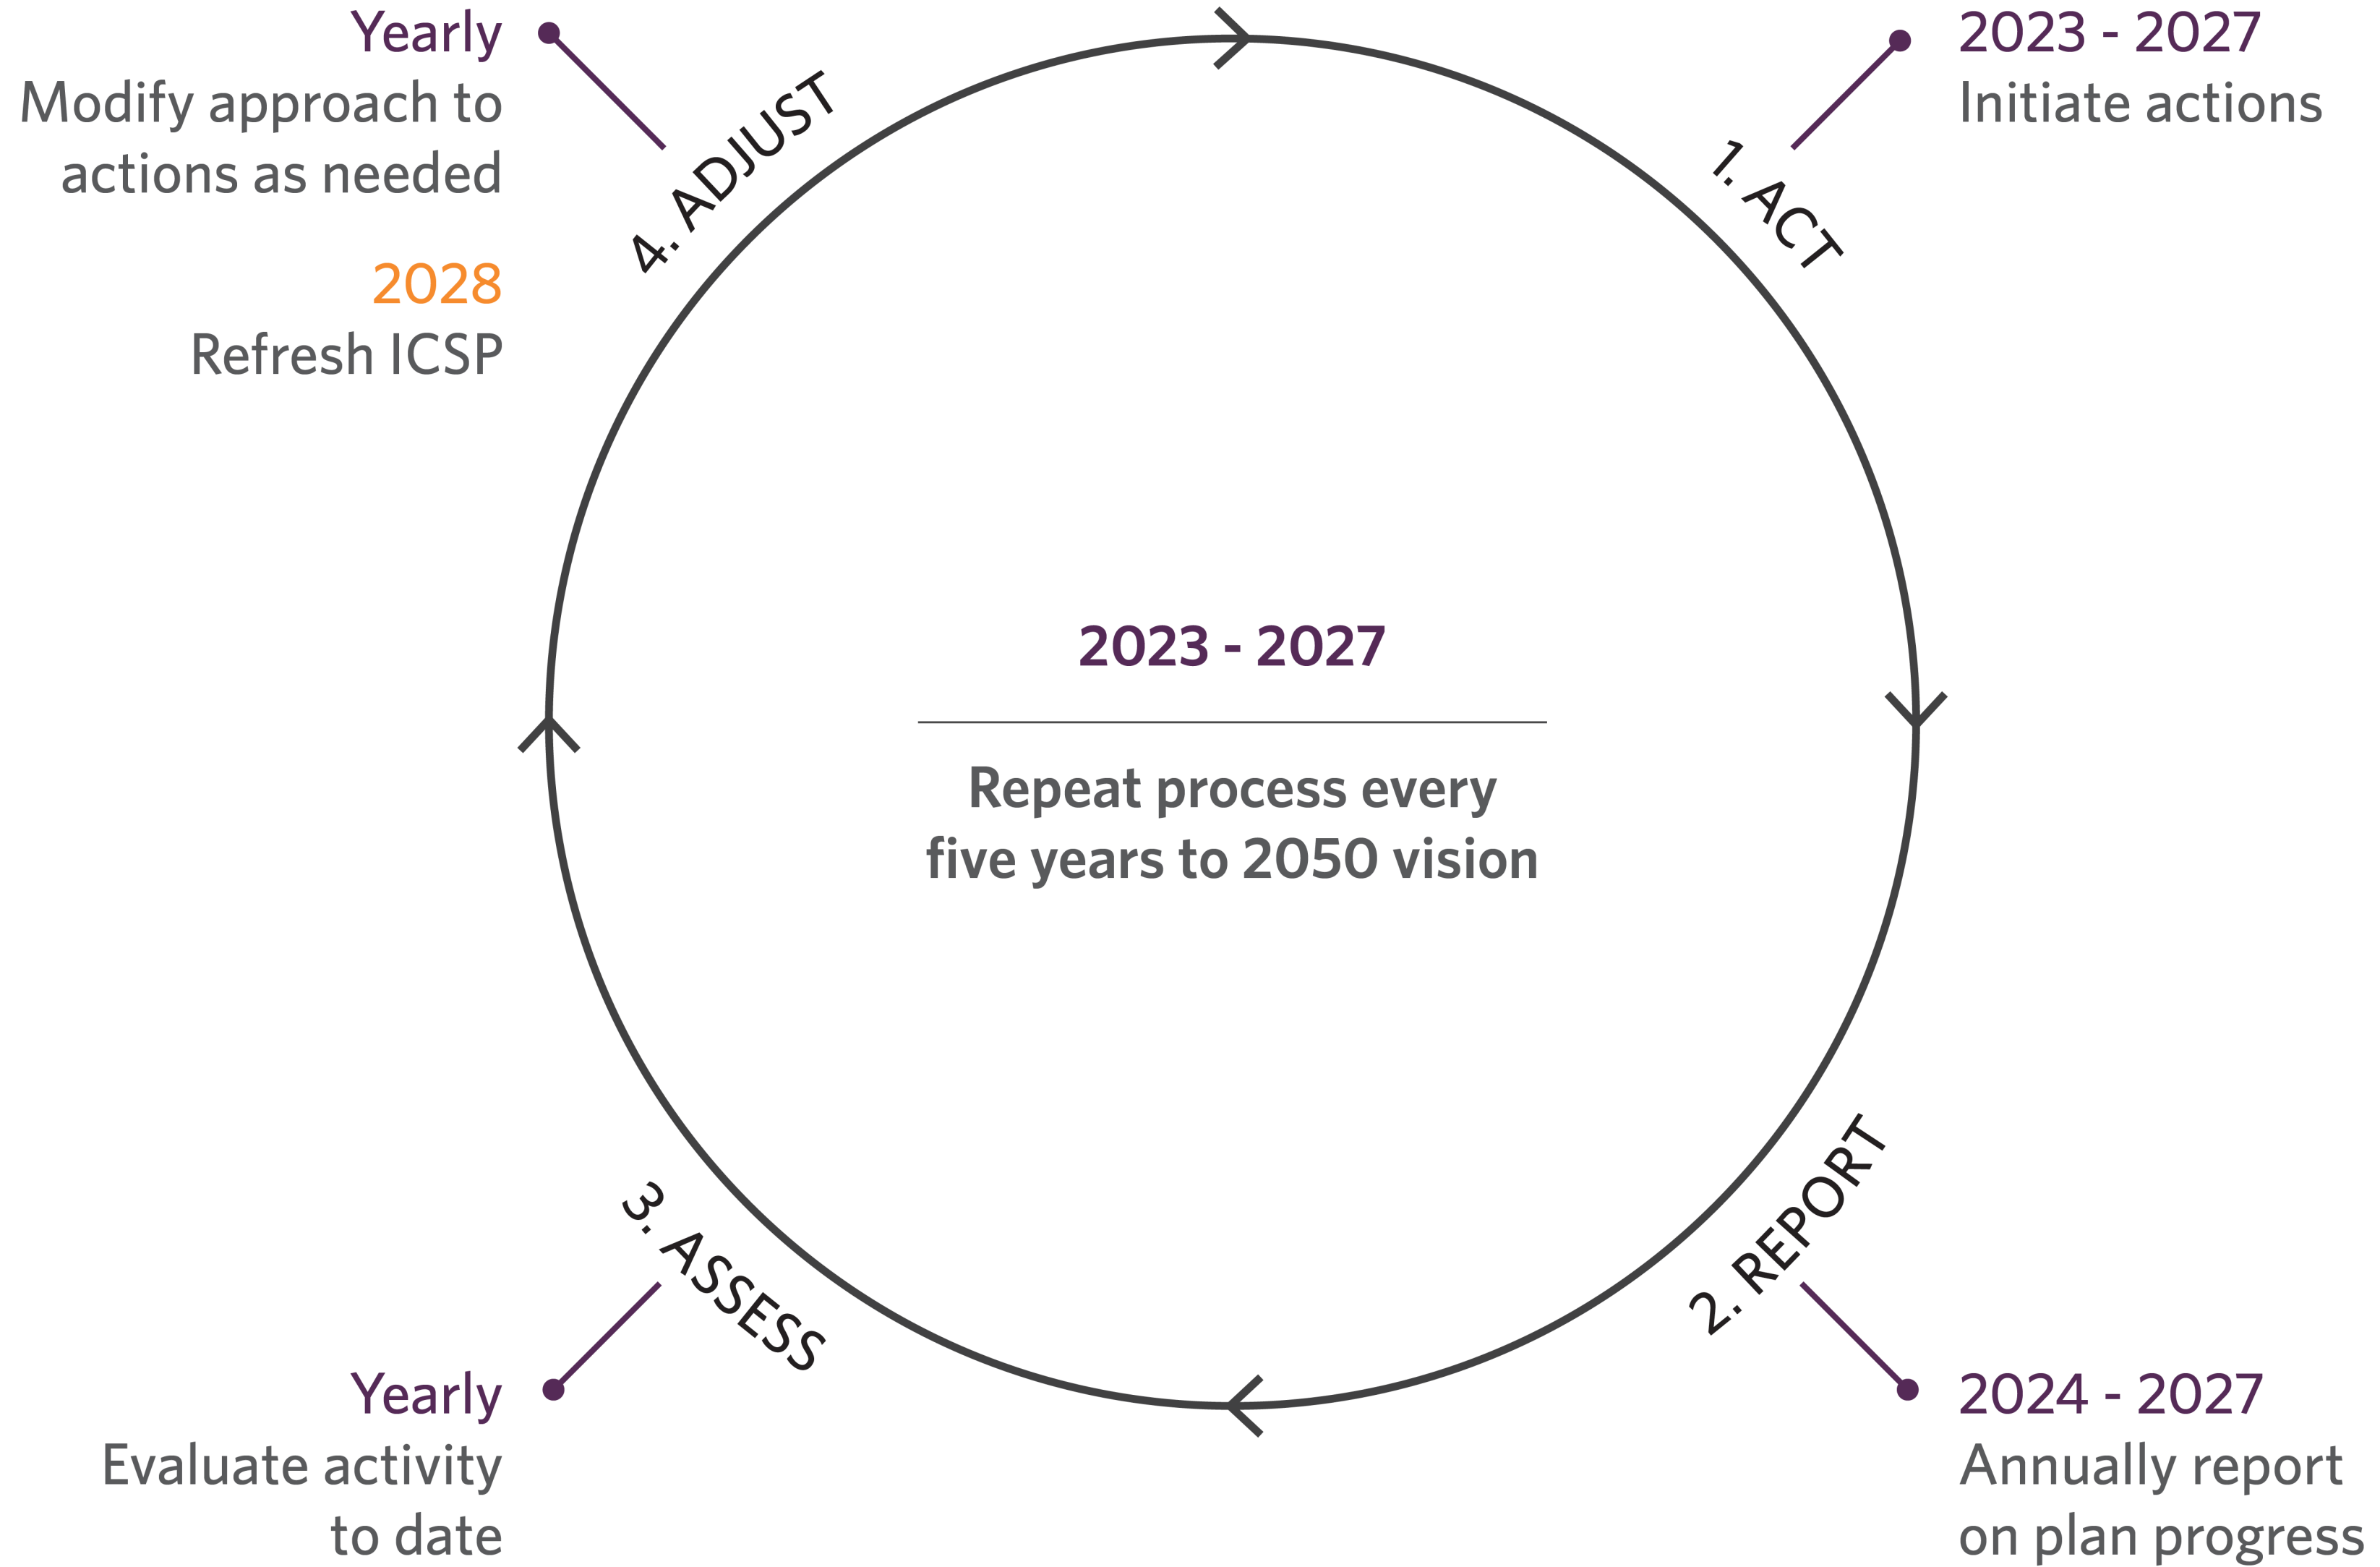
Yearly
Modify approach to actions as needed

2028
Refresh ICSP

4. ADJUST

2023 - 2027
Initiate actions

1. ACT

2023 - 2027

Repeat process every five years to 2050 vision

3. ASSESS

2. REPORT

Yearly
Evaluate activity to date

2024 - 2027
Annually report on plan progress